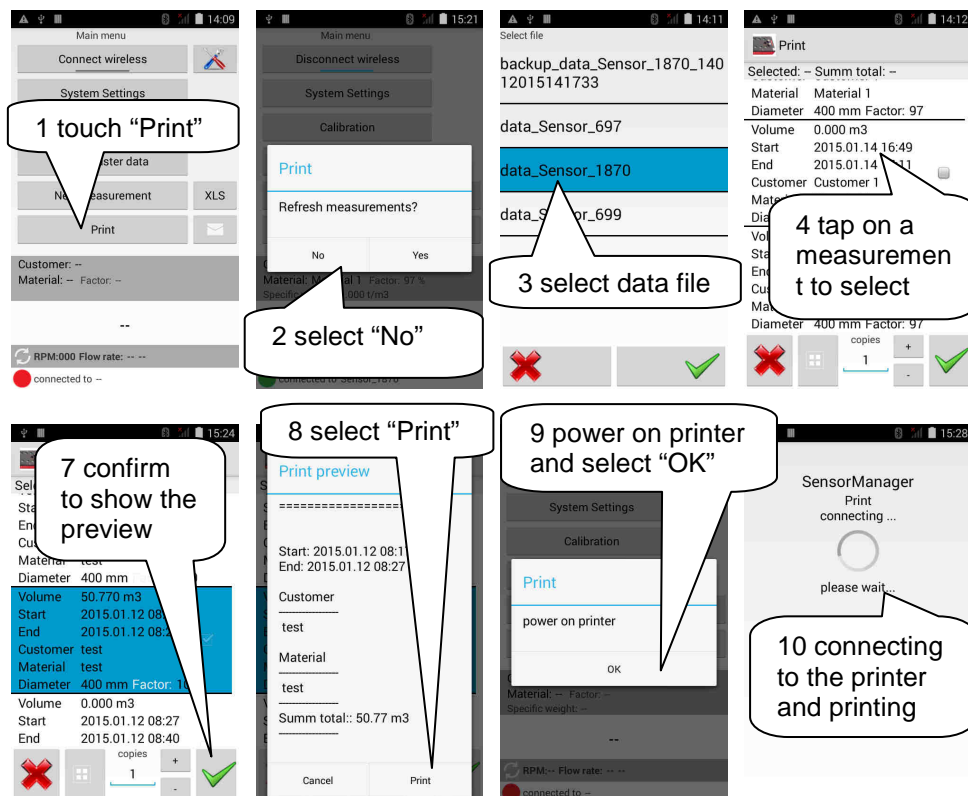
14:09
Main menu
Connect wireless
System Settings
1 touch “Print”
aster data
Ne easurement
XLS
Print
Customer: --
Material: -- Factor: --
--
RPM:000 Flow rate: -- --
connected to --

15:21
Main menu
Disconnect wireless
System Settings
Calibration
Print
Refresh measurements?
No
Yes
Material: Material 1 Factor: 97 %
Specific .000 t/m3
2 select “No”
connected to Sensor_1870

14:11
Select file
backup_data_Sensor_1870_14012015141733
data_Sensor_697
data_Sensor_1870
data_S nsor_699
3 select data file

14:12
Print
Selected: -- Summ total: --
Material Material 1
Diameter 400 mm Factor: 97
Volume 0.000 m3
Start 2015.01.14 16:49
End 2015.01.14 11
Customer Customer 1
4 tap on a measurement to select
Diameter 400 mm Factor: 97
copies
1
+
-

15:24
7 confirm to show the preview
Material test
Diameter 400 mm
Volume 50.770 m3
Start 2015.01.12 08
End 2015.01.12 08:2
Customer test
Material test
Diameter 400 mm Factor: 1
Volume 0.000 m3
Start 2015.01.12 08:27
End 2015.01.12 08:40
copies
1
+
-

8 select “Print”
Print preview
==================
Start: 2015.01.12 08:1
End: 2015.01.12 08:27
Customer
test
Material
test
Summ total:: 50.77 m3
Cancel
Print

9 power on printer and select “OK”
System Settings
Calibration
Print
power on printer
OK
Material: -- Factor: --
Specific weight: --
--
RPM:-- Flow rate: -- --
connected to --

15:28
SensorManager
Print
connecting ...
please wait...
10 connecting to the printer and printing